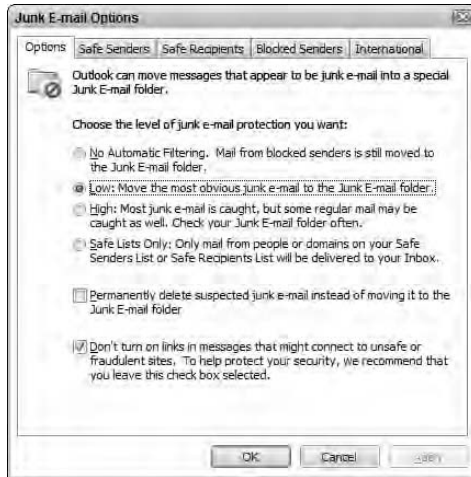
Junk E-mail Options

Options | Safe Senders | Safe Recipients | Blocked Senders | International

Outlook can move messages that appear to be junk e-mail into a special Junk E-mail folder.

Choose the level of junk e-mail protection you want:

No Automatic Filtering. Mail from blocked senders is still moved to the Junk E-mail folder.

Low: Move the most obvious junk e-mail to the Junk E-mail folder.

High: Most junk e-mail is caught, but some regular mail may be caught as well. Check your Junk E-mail folder often.

Safe Lists Only: Only mail from people or domains on your Safe Senders List or Safe Recipients List will be delivered to your Inbox.

Permanently delete suspected junk e-mail instead of moving it to the Junk E-mail folder

Don't turn on links in messages that might connect to unsafe or fraudulent sites. To help protect your security, we recommend that you leave this check box selected.

OK | Cancel | Apply